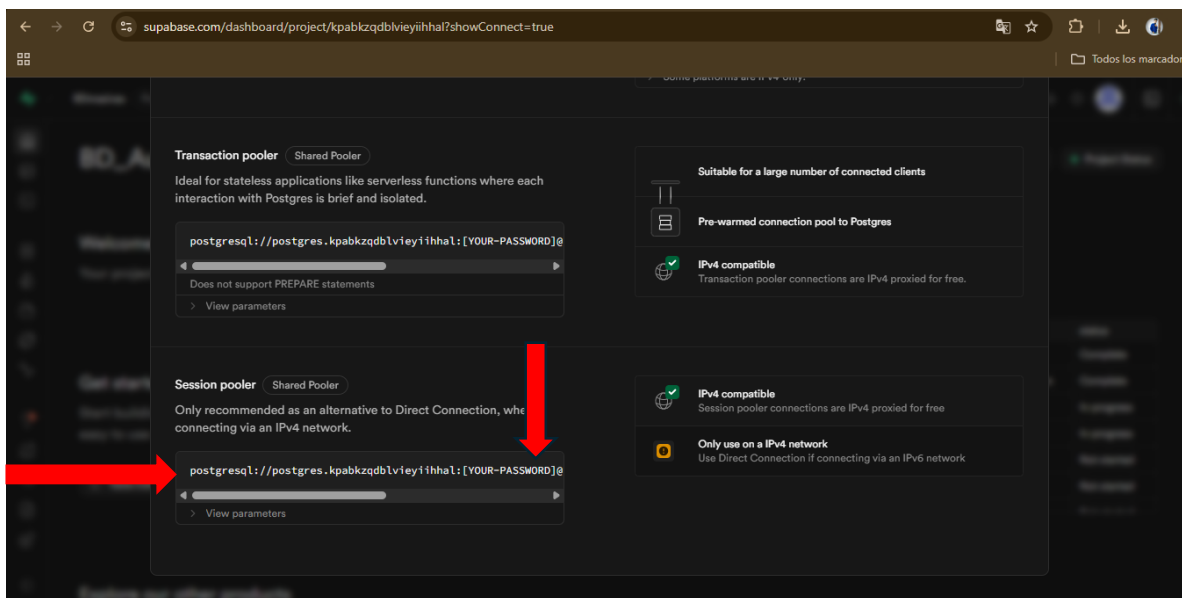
supabase.com/dashboard/project/kpabkzqdblvieyiihhal?showConnect=true

Todos los marcador

Some platforms are IPv4 only.

Transaction pooler Shared Pooler

Ideal for stateless applications like serverless functions where each interaction with Postgres is brief and isolated.

postgresql://postgres.kpabkzqdblvieyiihhal:[YOUR-PASSWORD]@

Does not support PREPARE statements

View parameters

Suitable for a large number of connected clients

Pre-warmed connection pool to Postgres

IPv4 compatible
Transaction pooler connections are IPv4 proxied for free.

Session pooler Shared Pooler

Only recommended as an alternative to Direct Connection, whe connecting via an IPv4 network.

postgresql://postgres.kpabkzqdblvieyiihhal:[YOUR-PASSWORD]@

View parameters

IPv4 compatible
Session pooler connections are IPv4 proxied for free

Only use on a IPv4 network
Use Direct Connection if connecting via an IPv6 network